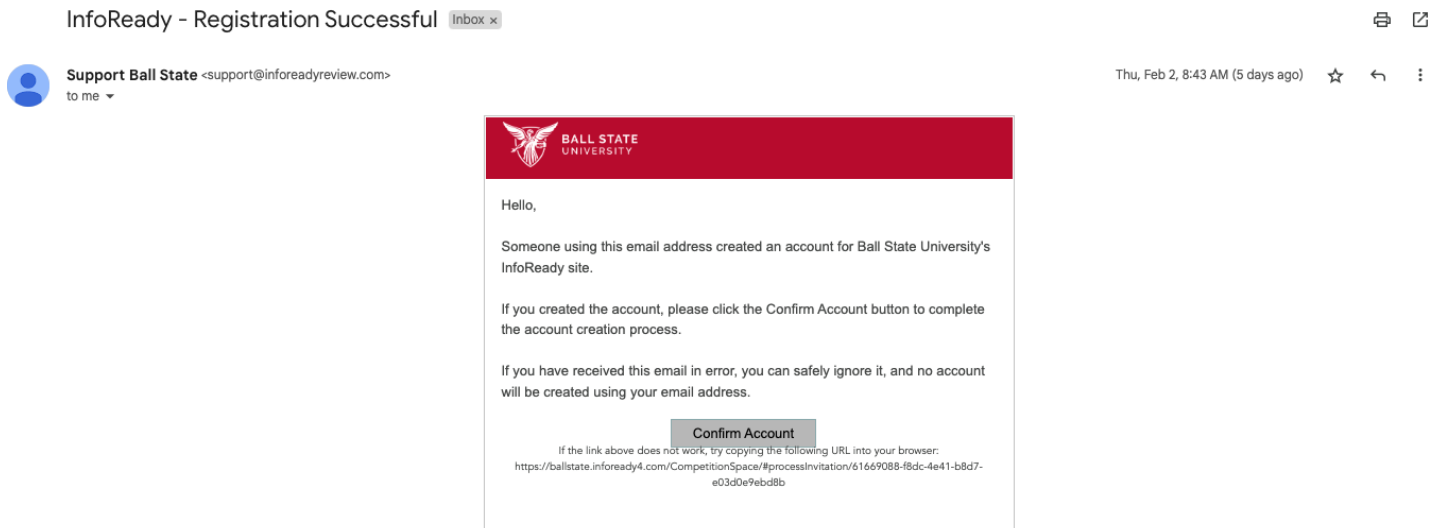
InfoReady - Registration Successful Inbox ×

Support Ball State <support@inforeadyreview.com>
to me

Thu, Feb 2, 8:43 AM (5 days ago)

BALL STATE
UNIVERSITY

Hello,

Someone using this email address created an account for Ball State University's InfoReady site.

If you created the account, please click the Confirm Account button to complete the account creation process.

If you have received this email in error, you can safely ignore it, and no account will be created using your email address.

Confirm Account

If the link above does not work, try copying the following URL into your browser:
https://ballstate.infoready4.com/CompetitionSpace/#processInvitation/61669088-f8dc-4e41-b8d7-e03d0e9ebd8b